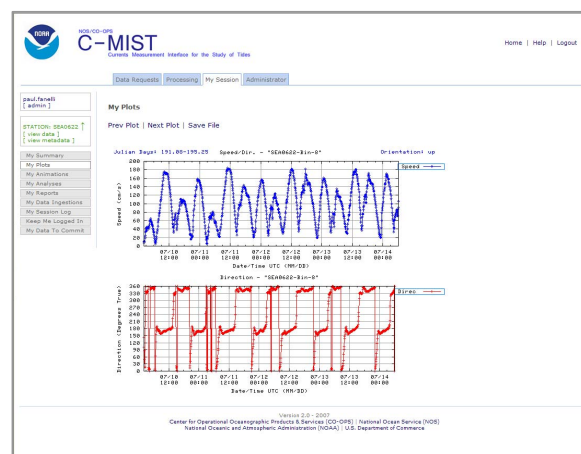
NOAA

NOS/CO-OPS
C-MIST
Currents Measurement Interface for the Study of Tides

Home | Help | Logout

Data Requests | Processing | My Session | Administrator

paul.fanelli
[ admin ]

STATION: SEA0622
[ view data ]
[ view metadata ]

My Summary
My Plots
My Animations
My Analyses
My Reports
My Data Ingestions
My Session Log
Keep Me Logged In
My Data To Commit

My Plots

Prev Plot | Next Plot | Save File

Julian Days: 191.00-195.25 Speed/Dir. - "SEA0622-Bin-8" Orientation: up

Speed

Speed (cm/s)

200
180
160
140
120
100
80
60
40
20
0

07/10 12:00 | 07/11 00:00 | 07/11 12:00 | 07/12 00:00 | 07/12 12:00 | 07/13 00:00 | 07/13 12:00 | 07/14 00:00

Date/Time UTC (MM/DD)

Direction - "SEA0622-Bin-8"

Direc

Direction (Degrees True)

360
330
300
270
240
210
180
150
120
90
60
30
0

07/10 12:00 | 07/11 00:00 | 07/11 12:00 | 07/12 00:00 | 07/12 12:00 | 07/13 00:00 | 07/13 12:00 | 07/14 00:00

Date/Time UTC (MM/DD)

Version 2.0 - 2007
Center for Operational Oceanographic Products & Services (CO-OPS) | National Ocean Service (NOS)
National Oceanic and Atmospheric Administration (NOAA) | U.S. Department of Commerce